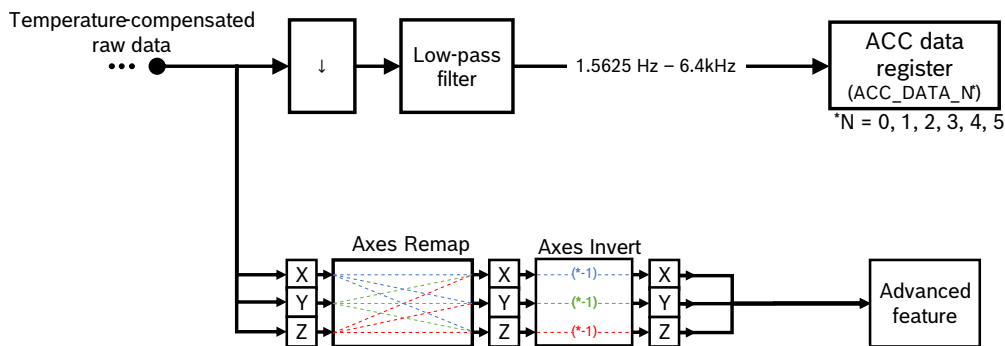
Temperature-compensated raw data

↓

Low-pass filter

1.5625 Hz – 6.4kHz

ACC data register (ACC_DATA_N*)

*N = 0, 1, 2, 3, 4, 5

Axes Remap

Axes Invert

X
Y
Z

X
Y
Z

(*-1)
(*-1)
(*-1)

X
Y
Z

Advanced feature